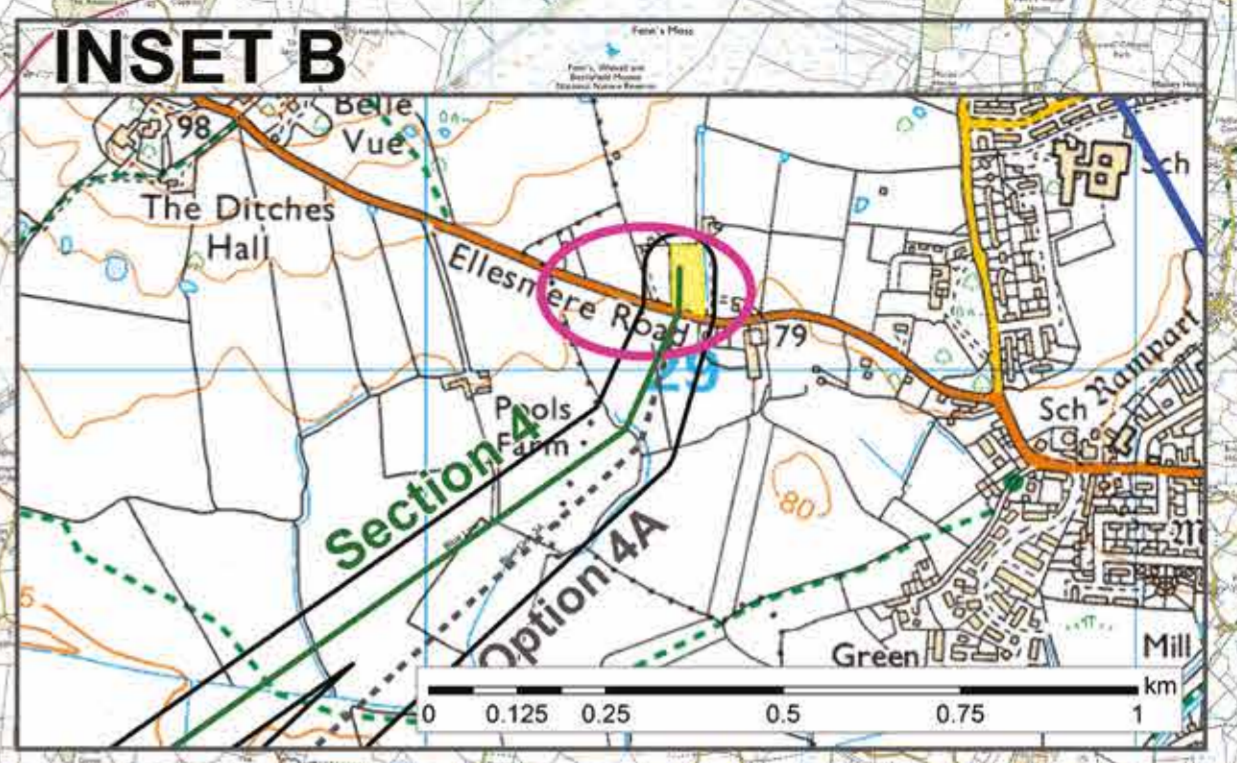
INSET B

Fenn's Moss

Fenn's, Whixall and Bettisfield Mosses National Nature Reserve

98

Belle Vue

The Ditches Hall

Ellesmere Road

79

Sch

Pools Farm

29

Section 4

Option 4A

Sch

Rampart

80

Green

Mill

0 0.125 0.25 0.5 0.75 1 km